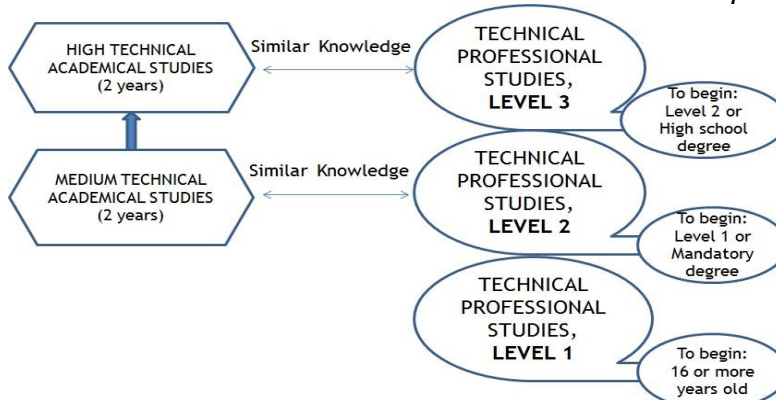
HIGH TECHNICAL ACADEMICAL STUDIES (2 years)

Similar Knowledge

TECHNICAL PROFESSIONAL STUDIES, LEVEL 3

To begin: Level 2 or High school degree

MEDIUM TECHNICAL ACADEMICAL STUDIES (2 years)

Similar Knowledge

TECHNICAL PROFESSIONAL STUDIES, LEVEL 2

To begin: Level 1 or Mandatory degree

TECHNICAL PROFESSIONAL STUDIES, LEVEL 1

To begin: 16 or more years old